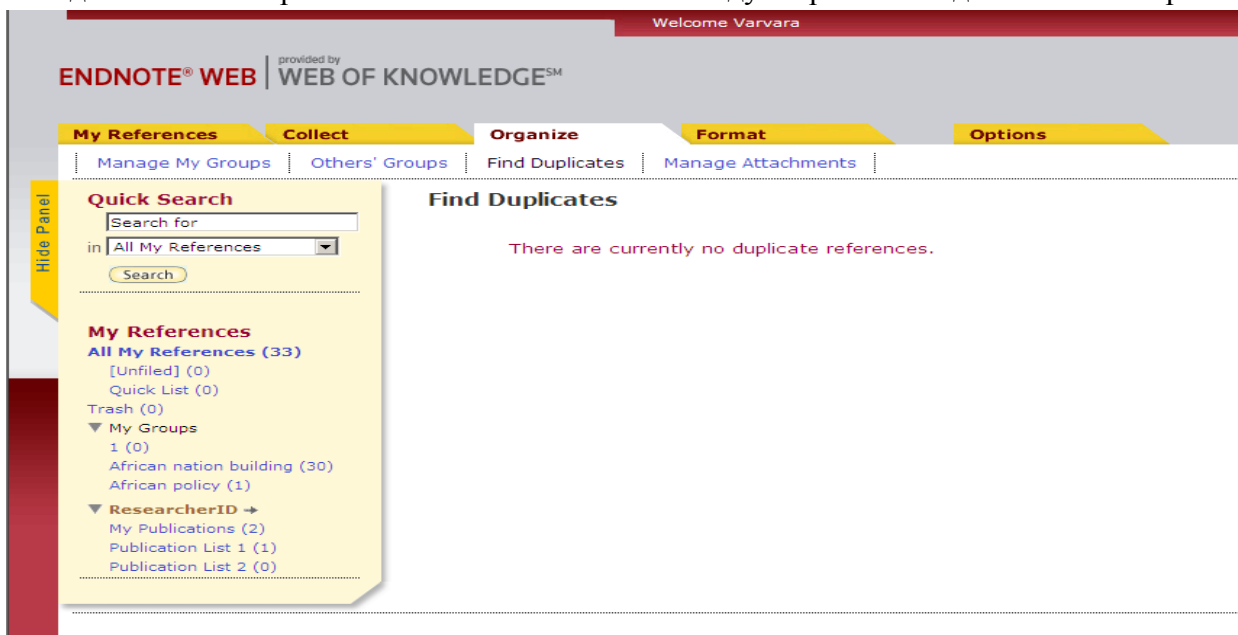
Welcome Varvara

ENDNOTE® WEB | provided by WEB OF KNOWLEDGE℠

My References | Collect | Organize | Format | Options

Manage My Groups | Others' Groups | Find Duplicates | Manage Attachments

Hide Panel

Quick Search
Search for
in All My References
Search

My References
All My References (33)
[Unfiled] (0)
Quick List (0)
Trash (0)
My Groups
1 (0)
African nation building (30)
African policy (1)
ResearcherID
My Publications (2)
Publication List 1 (1)
Publication List 2 (0)

Find Duplicates

There are currently no duplicate references.